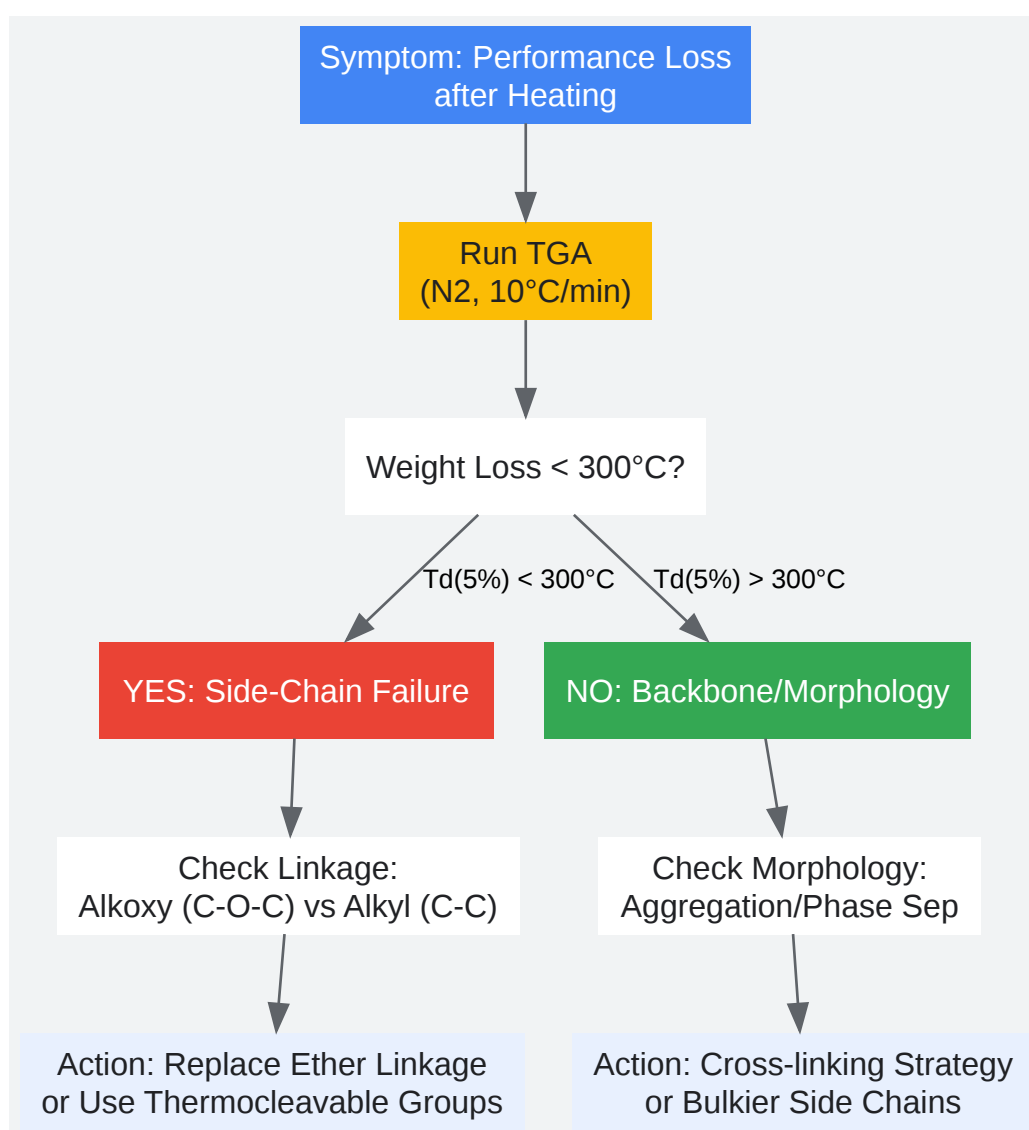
Symptom: Performance Loss after Heating

Run TGA
(N2, 10°C/min)

Weight Loss < 300°C?

Td(5%) < 300°C

Td(5%) > 300°C

YES: Side-Chain Failure

NO: Backbone/Morphology

Check Linkage:
Alkoxy (C-O-C) vs Alkyl (C-C)

Check Morphology:
Aggregation/Phase Sep

Action: Replace Ether Linkage or Use Thermocleavable Groups

Action: Cross-linking Strategy or Bulkier Side Chains